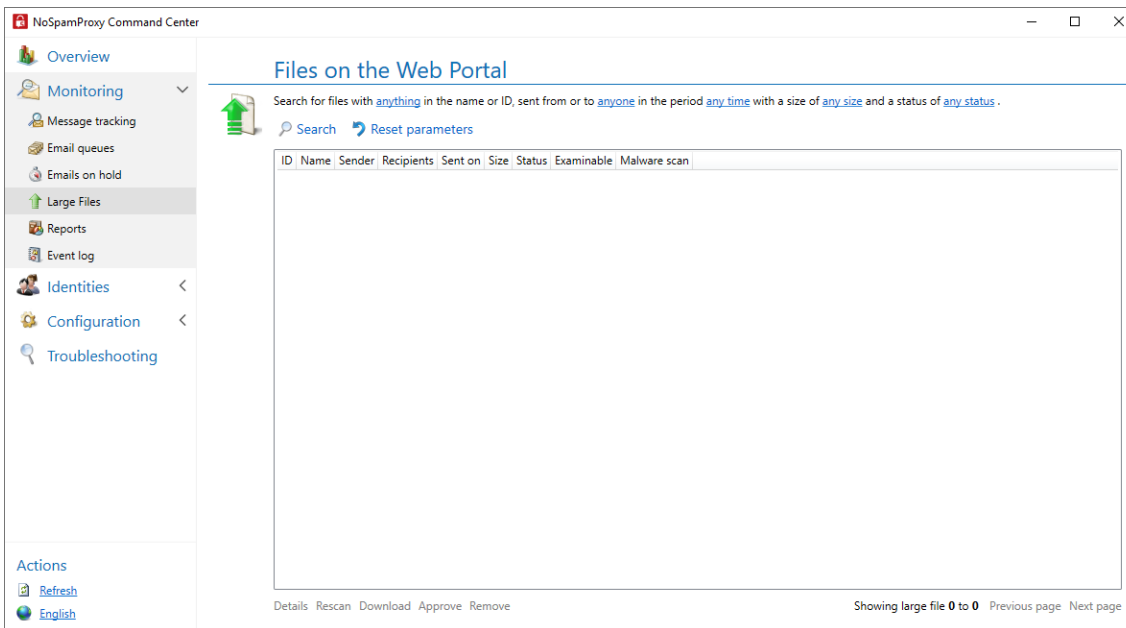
NoSpamProxy Command Center

Overview
Monitoring
Message tracking
Email queues
Emails on hold
Large Files
Reports
Event log
Identities
Configuration
Troubleshooting

Actions
Refresh
English

Files on the Web Portal

Search for files with anything in the name or ID, sent from or to anyone in the period any time with a size of any size and a status of any status .

Search  Reset parameters

| ID | Name | Sender | Recipients | Sent on | Size | Status | Examinable | Malware scan |
|---|---|---|---|---|---|---|---|---|

Details Rescan Download Approve Remove

Showing large file 0 to 0  Previous page  Next page